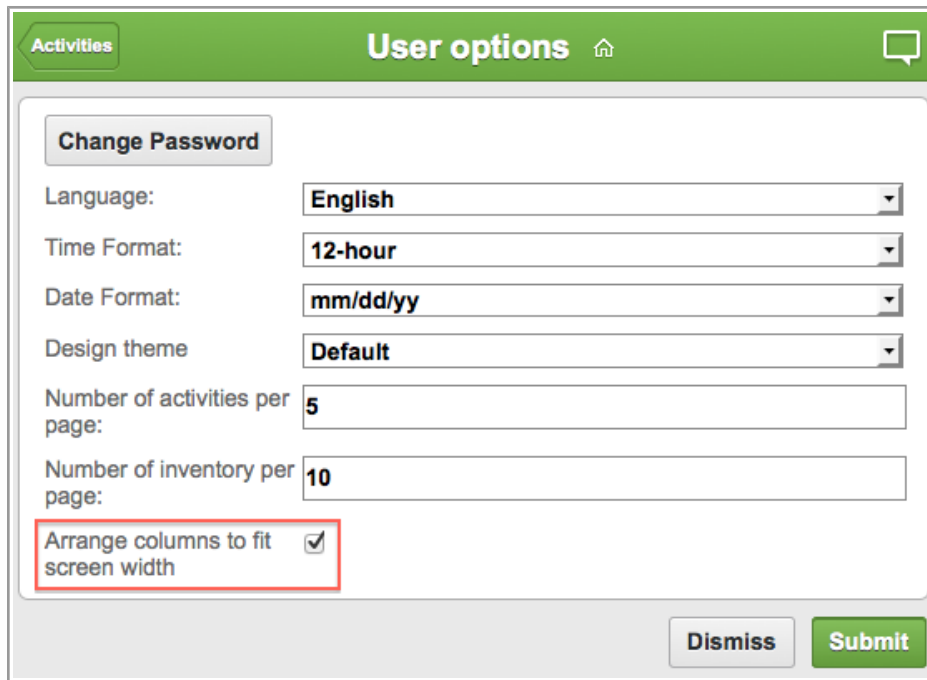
Activities

User options

Change Password

Language: English

Time Format: 12-hour

Date Format: mm/dd/yy

Design theme Default

Number of activities per page: 5

Number of inventory per page: 10

Arrange columns to fit screen width

Dismiss

Submit